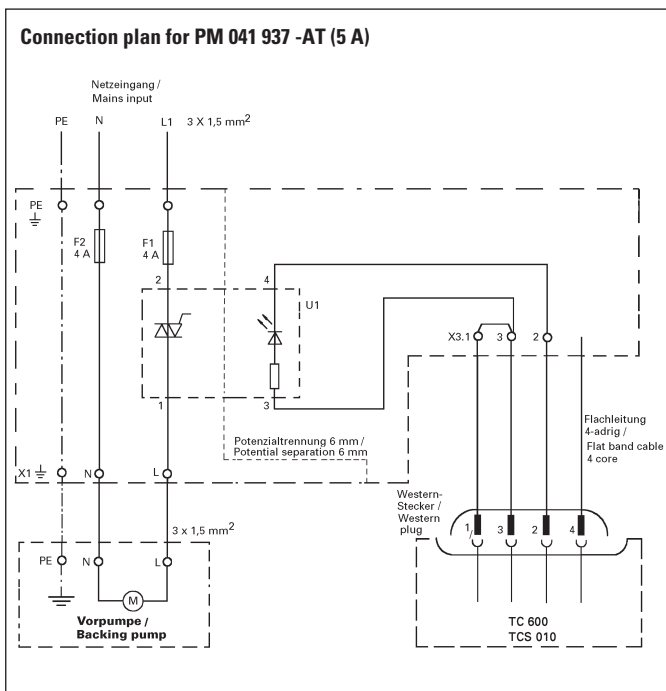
Connection plan for PM 041 937 -AT (5 A)

Netzeingang / Mains input

PE N L1 3 X 1,5 mm$^2$

PE

F2 4 A

F1 4 A

2

4

U1

X3.1 1 3 2

1

3

Potenzialtrennung 6 mm / Potential separation 6 mm

Flachleitung 4-adrig / Flat band cable 4 core

X1 N L

3 x 1,5 mm$^2$

Western-Stecker / Western plug

1 3 2 4

PE N L

M

Vorpumpe / Backing pump

TC 600 TCS 010